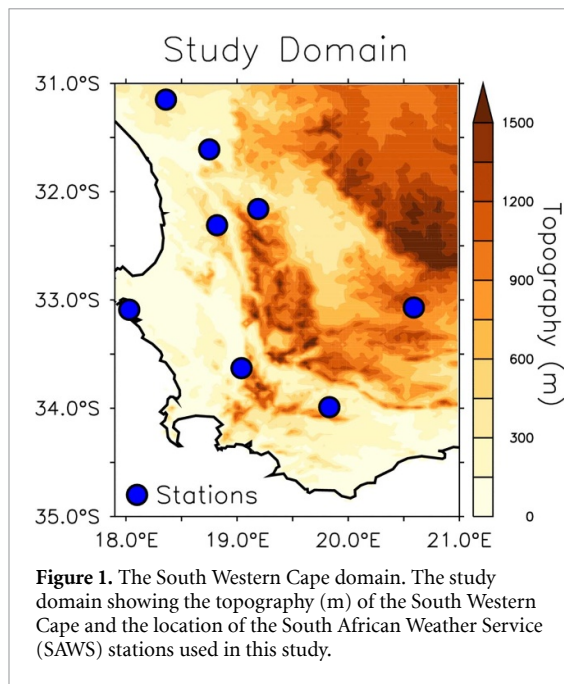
Study Domain

31.0°S
32.0°S
33.0°S
34.0°S
35.0°S

18.0°E 19.0°E 20.0°E 21.0°E

Stations

1500
1200
900
600
300
0

Topography (m)

**Figure 1.** The South Western Cape domain. The study domain showing the topography (m) of the South Western Cape and the location of the South African Weather Service (SAWS) stations used in this study.